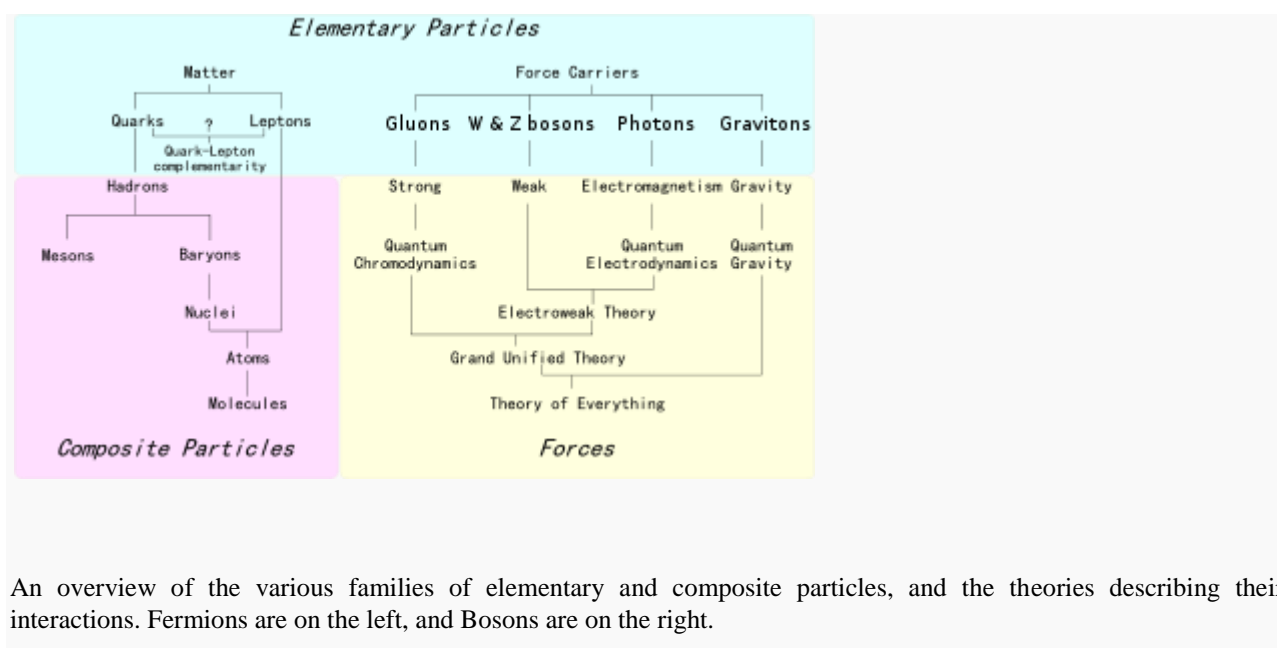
Elementary Particles

Matter

Quarks ? Leptons

Quark-Lepton complementarity

Force Carriers

Gluons W & Z bosons Photons Gravitons

Hadrons

Mesons Baryons

Nuclei

Atoms

Molecules

Composite Particles

Strong Weak Electromagnetism Gravity

Quantum Chromodynamics

Quantum Electrodynamics

Quantum Gravity

Electroweak Theory

Grand Unified Theory

Theory of Everything

Forces

An overview of the various families of elementary and composite particles, and the theories describing thei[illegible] interactions. Fermions are on the left, and Bosons are on the right.